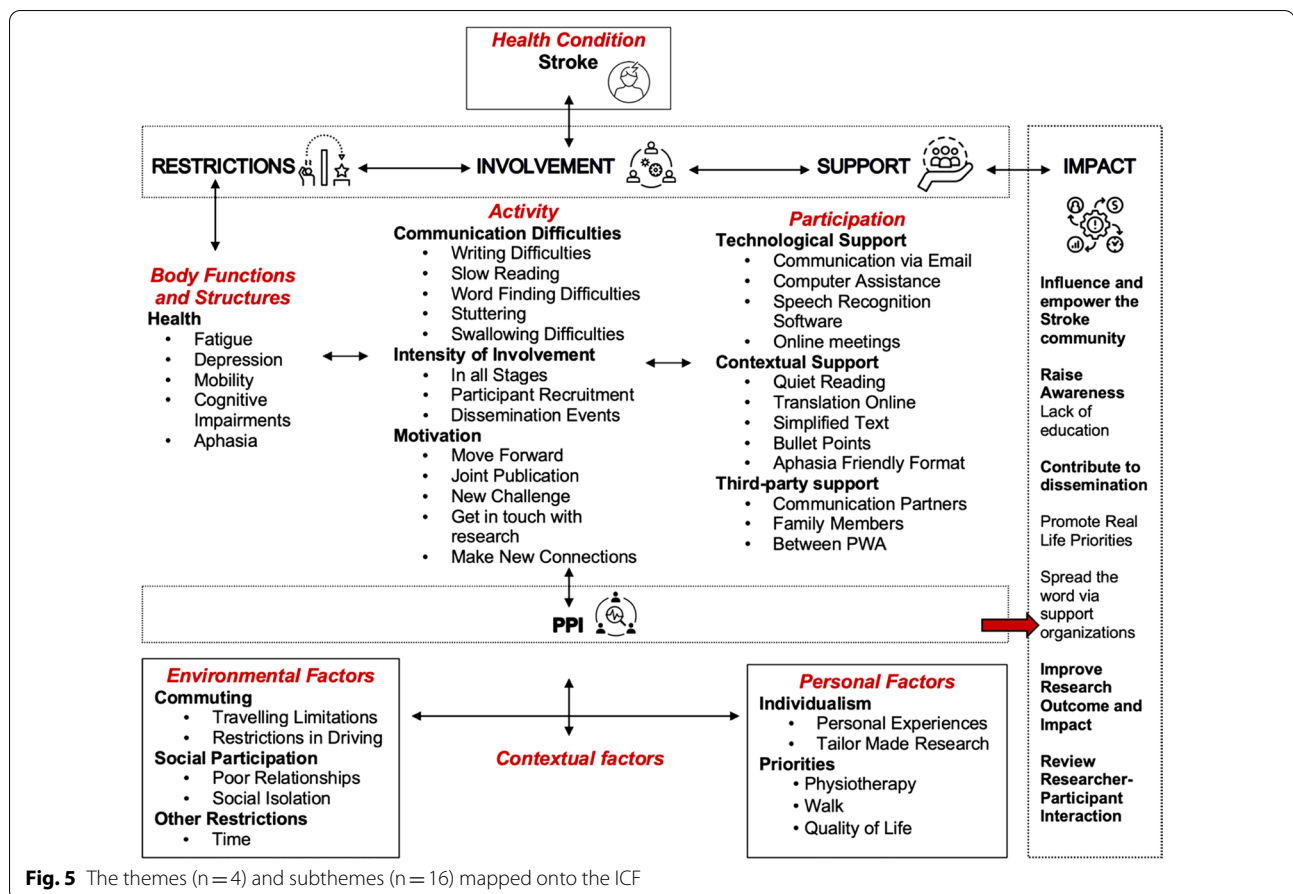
Health Condition
Stroke

RESTRICTIONS

INVOLVEMENT

SUPPORT

IMPACT

Body Functions and Structures
Health
- Fatigue
- Depression
- Mobility
- Cognitive Impairments
- Aphasia

Activity
Communication Difficulties
- Writing Difficulties
- Slow Reading
- Word Finding Difficulties
- Stuttering
- Swallowing Difficulties
Intensity of Involvement
- In all Stages
- Participant Recruitment
- Dissemination Events
Motivation
- Move Forward
- Joint Publication
- New Challenge
- Get in touch with research
- Make New Connections

Participation
Technological Support
- Communication via Email
- Computer Assistance
- Speech Recognition Software
- Online meetings
Contextual Support
- Quiet Reading
- Translation Online
- Simplified Text
- Bullet Points
- Aphasia Friendly Format
Third-party support
- Communication Partners
- Family Members
- Between PWA

Influence and empower the Stroke community

Raise Awareness
Lack of education

Contribute to dissemination

Promote Real Life Priorities

Spread the word via support organizations

Improve Research Outcome and Impact

Review Researcher-Participant Interaction

PPI

Environmental Factors
Commuting
- Travelling Limitations
- Restrictions in Driving
Social Participation
- Poor Relationships
- Social Isolation
Other Restrictions
- Time

Contextual factors

Personal Factors
Individualism
- Personal Experiences
- Tailor Made Research
Priorities
- Physiotherapy
- Walk
- Quality of Life

Fig. 5 The themes (n = 4) and subthemes (n = 16) mapped onto the ICF